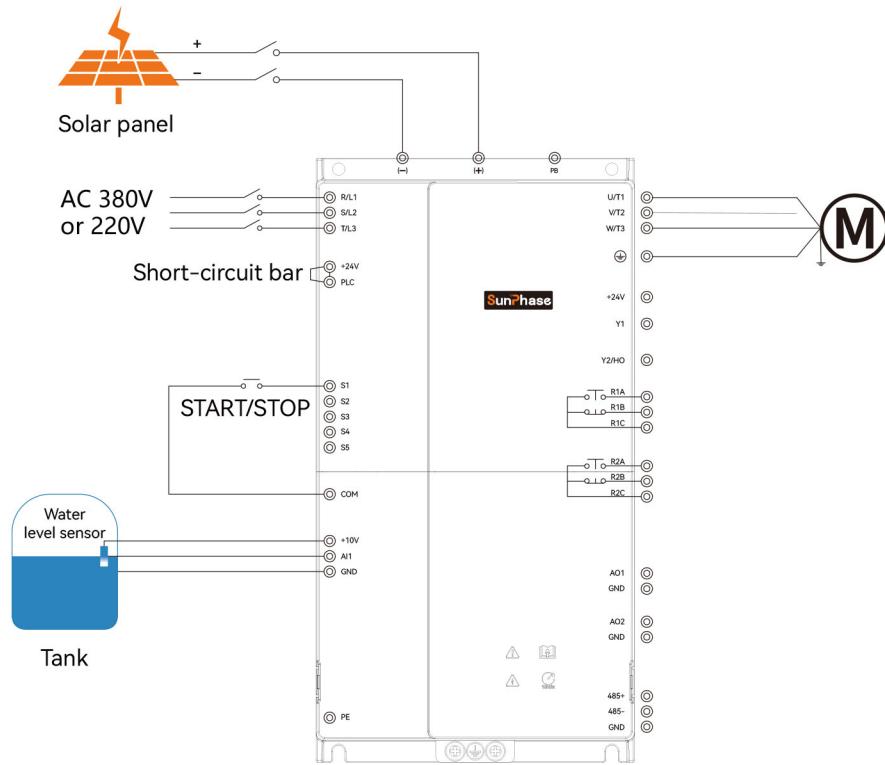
+
−
Solar panel

(−)
(+)
PB

AC 380V
or 220V

R/L1
S/L2
T/L3

Short-circuit bar
+24V
PLC

SunPhase

U/T1
V/T2
W/T3

M

+24V
Y1
Y2/HO

START/STOP
S1
S2
S3
S4
S5

R1A
R1B
R1C

R2A
R2B
R2C

COM

Water level sensor
+10V
AI1
GND

Tank

AO1
GND
AO2
GND

485+
485-
GND

PE